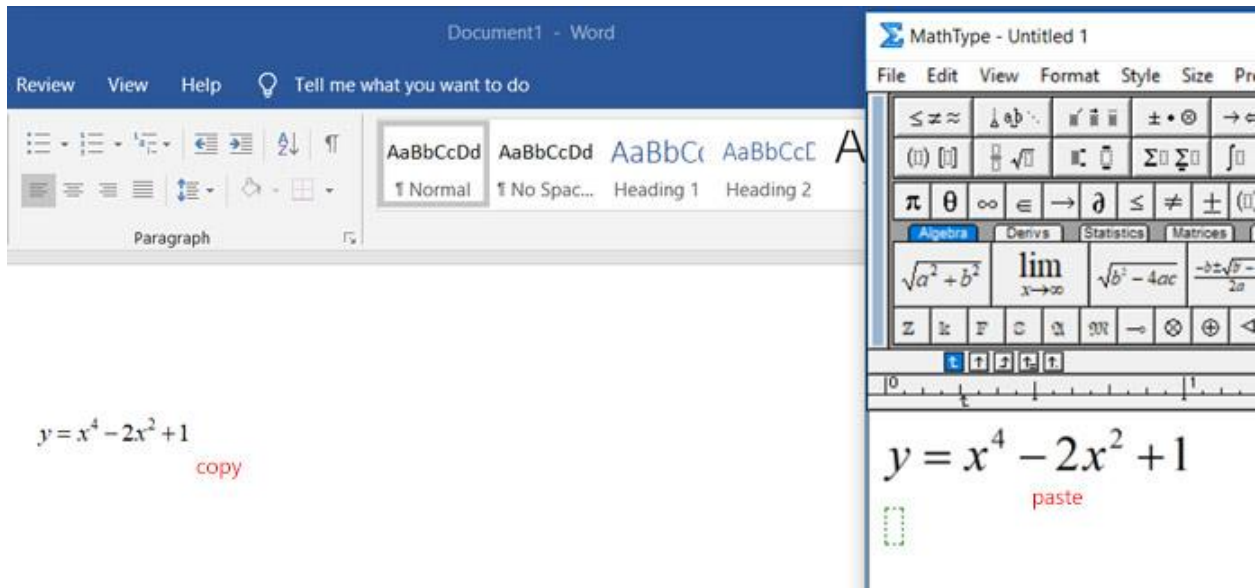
Document1 - Word

Review View Help Tell me what you want to do

AaBbCcDd ¶ Normal
AaBbCcDd ¶ No Spac...
AaBbC( Heading 1
AaBbCcD Heading 2
A

Paragraph

$y = x^4 - 2x^2 + 1$
copy

MathType - Untitled 1

File Edit View Format Style Size Pr

Algebra Derivs Statistics Matrices

$\sqrt{a^2+b^2}$ $\lim_{x \to \infty}$ $\sqrt{b^2-4ac}$

$y = x^4 - 2x^2 + 1$
paste